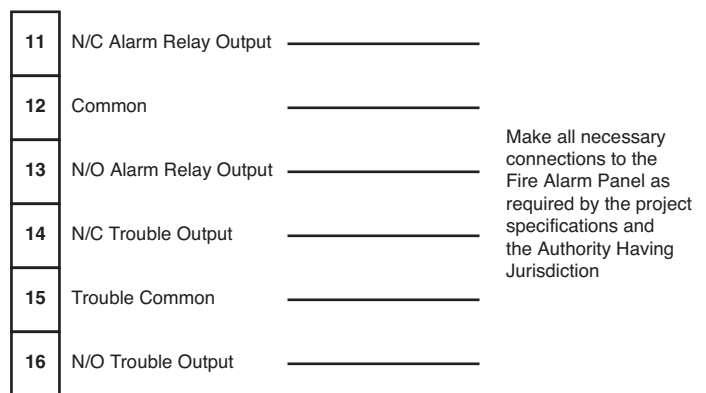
| | |
|---|---|
| 11 | N/C Alarm Relay Output |
| 12 | Common |
| 13 | N/O Alarm Relay Output |
| 14 | N/C Trouble Output |
| 15 | Trouble Common |
| 16 | N/O Trouble Output |

Make all necessary connections to the Fire Alarm Panel as required by the project specifications and the Authority Having Jurisdiction